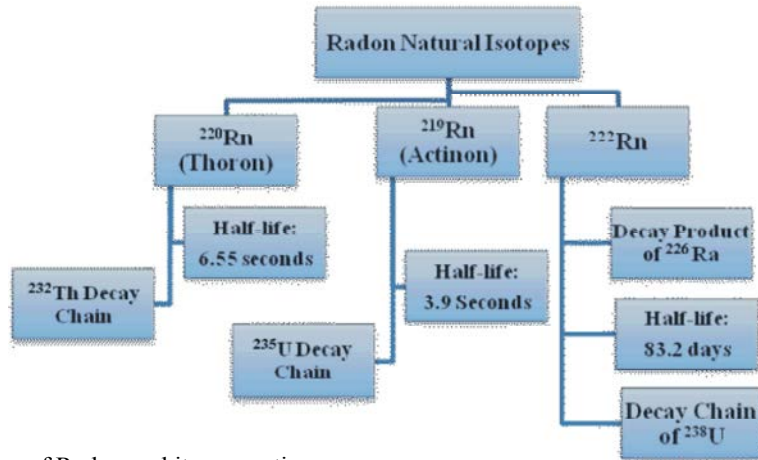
Radon Natural Isotopes

$^{220}$Rn (Thoron)

Half-life: 6.55 seconds

$^{232}$Th Decay Chain

$^{219}$Rn (Actinon)

Half-life: 3.9 Seconds

$^{235}$U Decay Chain

$^{222}$Rn

Decay Product of $^{226}$Ra

Half-life: 83.2 days

Decay Chain of $^{238}$U

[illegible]